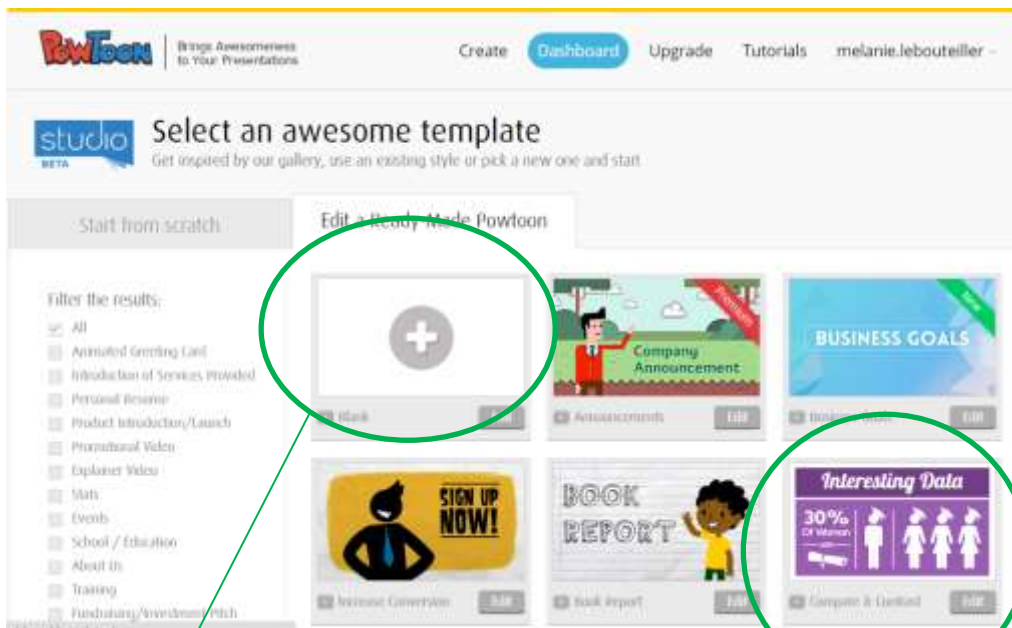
PowToon | Brings Awesomeness to Your Presentations

Create Dashboard Upgrade Tutorials melanie.lebouteiller

studio BETA

Select an awesome template
Get inspired by our gallery, use an existing style or pick a new one and start

Start from scratch

Edit a Ready-Made Powtoon

Filter the results:
All
Animated Greeting Card
Introduction of Services Provided
Personal Resume
Product Introduction/Launch
Promotional Video
Explainer Video
Stats
Events
School / Education
About Us
Training
Fundraising/Investment Pitch

Blank Edit

Premium
Company Announcement
Announcements Edit

New
BUSINESS GOALS
Business Goals Edit

SIGN UP NOW!
Increase Conversion Edit

BOOK REPORT
Book Report Edit

Interesting Data
30% Of Women
Compare & Contrast Edit